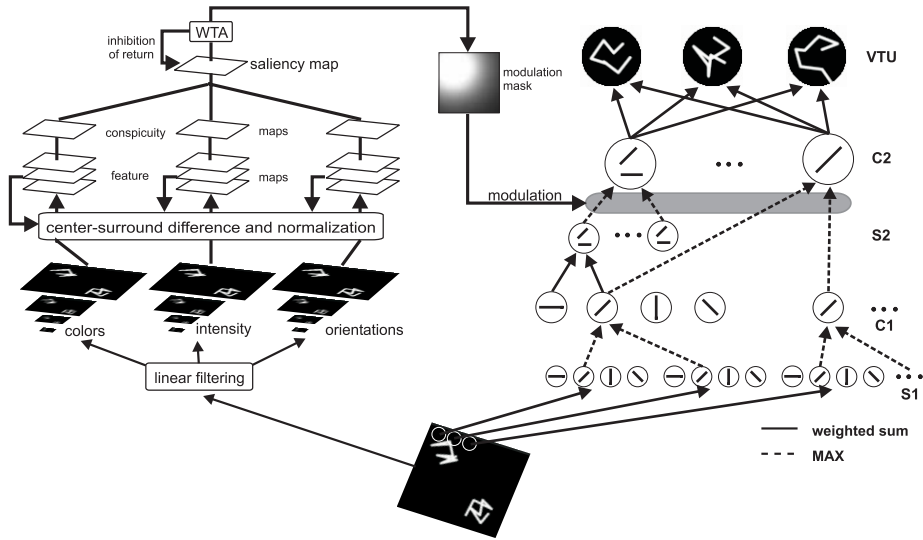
WTA

inhibition of return

saliency map

modulation mask

VTU

conspicuity maps

feature maps

C2

modulation

center-surround difference and normalization

S2

colors

intensity

orientations

C1

linear filtering

S1

weighted sum

MAX